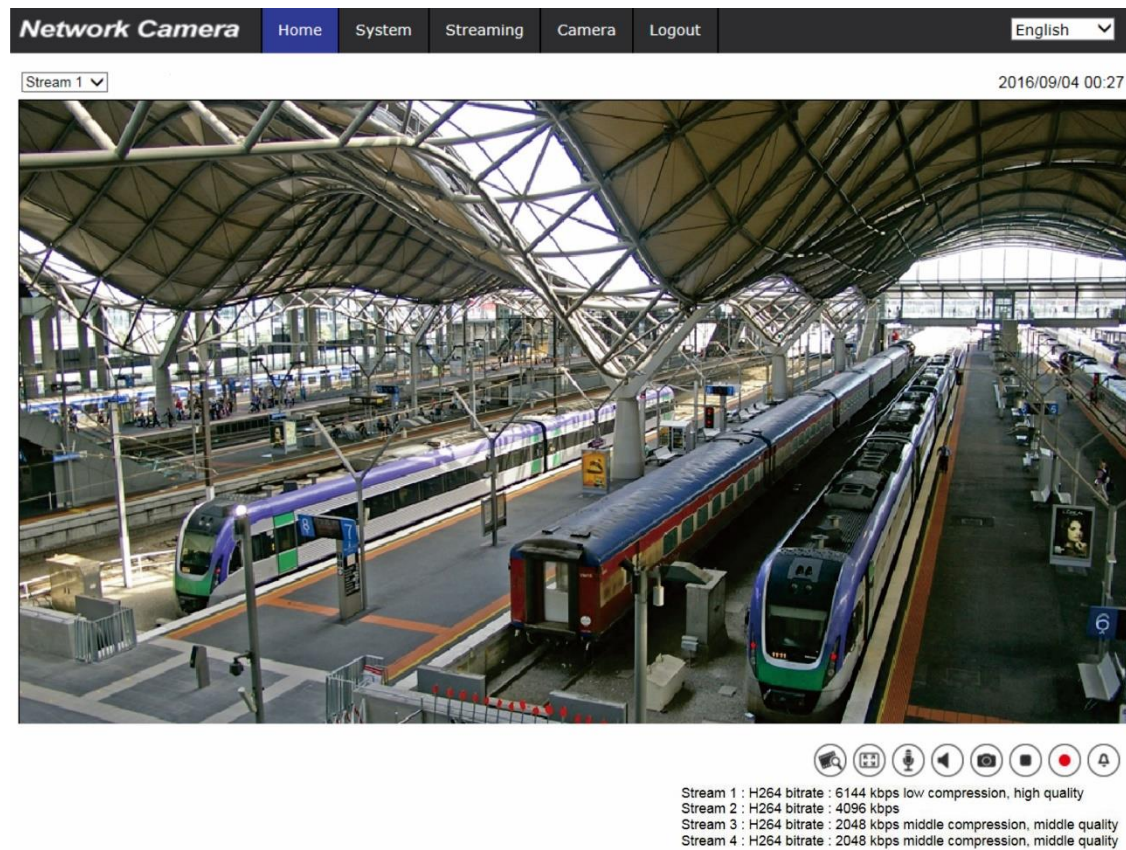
Network Camera Home System Streaming Camera Logout English

Stream 1

2016/09/04 00:27

8

6

Stream 1 : H264 bitrate : 6144 kbps low compression, high quality
Stream 2 : H264 bitrate : 4096 kbps
Stream 3 : H264 bitrate : 2048 kbps middle compression, middle quality
Stream 4 : H264 bitrate : 2048 kbps middle compression, middle quality